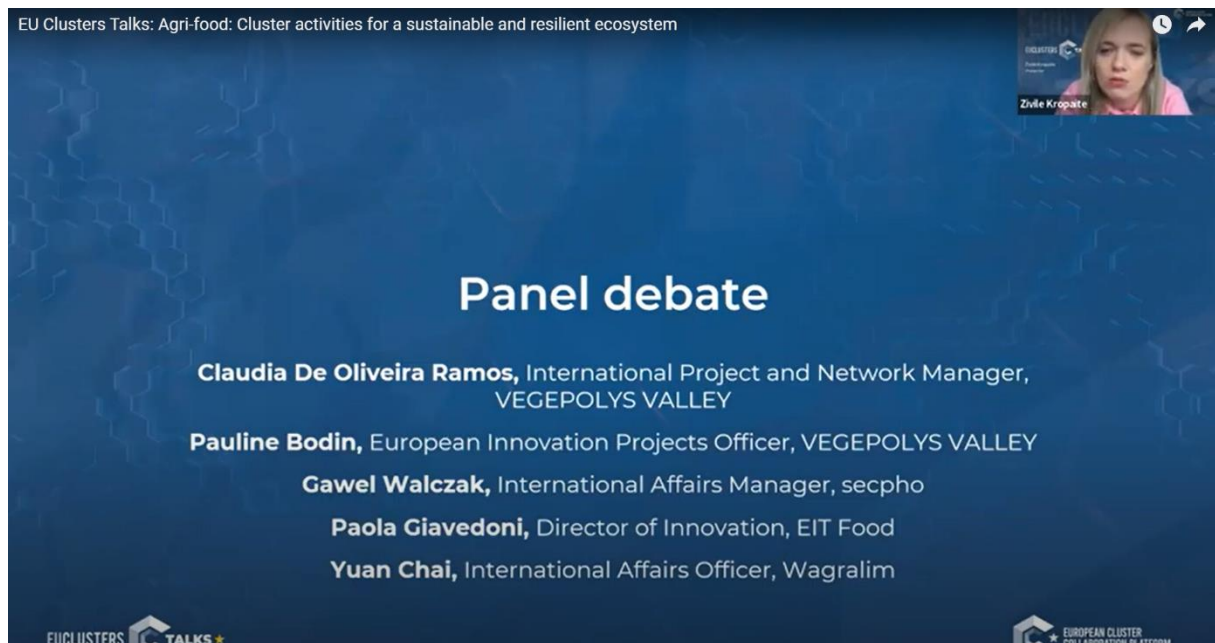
EU Clusters Talks: Agri-food: Cluster activities for a sustainable and resilient ecosystem

Zivile Kropaite

Panel debate

Claudia De Oliveira Ramos, International Project and Network Manager, VEGEPOLYS VALLEY

Pauline Bodin, European Innovation Projects Officer, VEGEPOLYS VALLEY

Gawel Walczak, International Affairs Manager, secpho

Paola Giavedoni, Director of Innovation, EIT Food

Yuan Chai, International Affairs Officer, Wagralim

EUCLUSTERS TALKS

EUROPEAN CLUSTER COLLABORATION PLATFORM